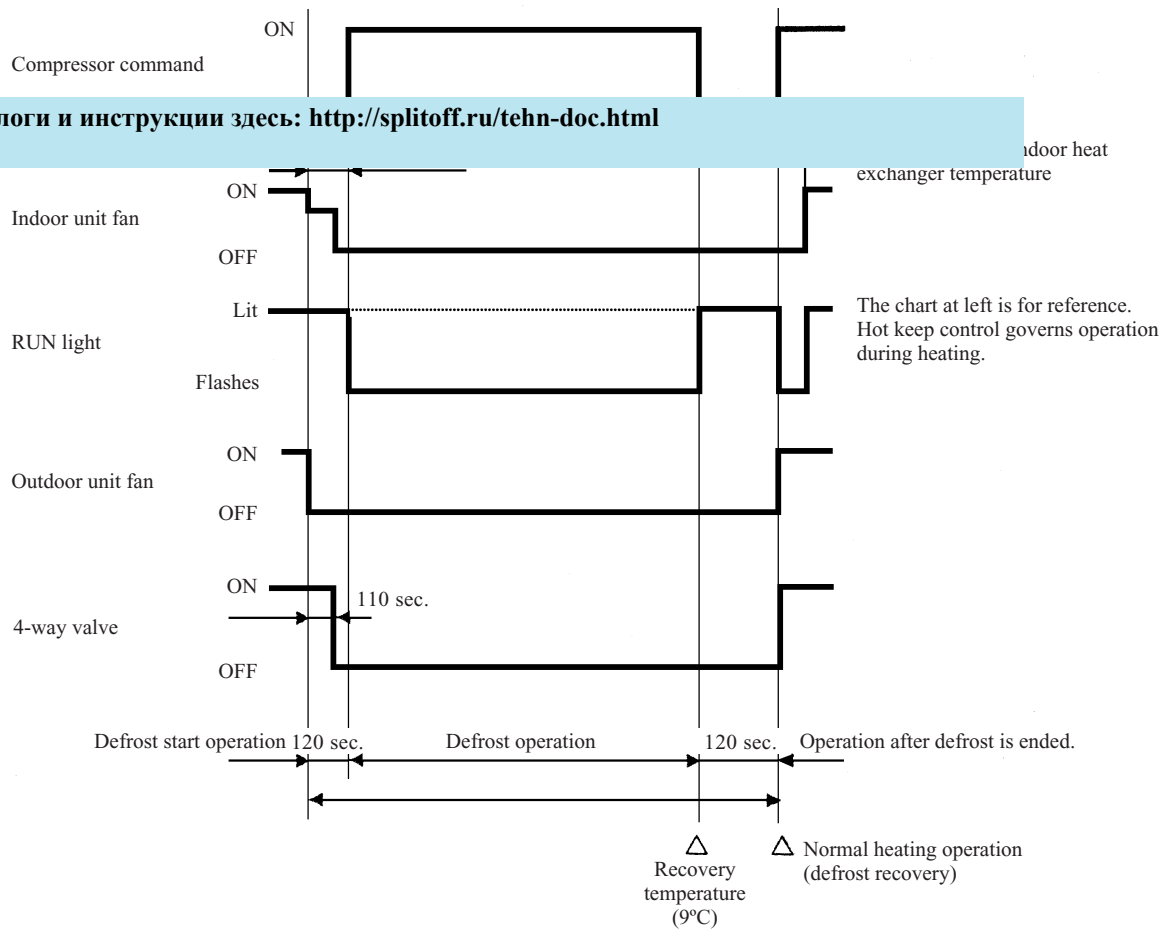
ON

Compressor command

логи и инструкции здесь: http://splitoff.ru/tehn-doc.html

ndoor heat exchanger temperature

ON

Indoor unit fan

OFF

Lit

RUN light

Flashes

The chart at left is for reference. Hot keep control governs operation during heating.

ON

Outdoor unit fan

OFF

ON

110 sec.

4-way valve

OFF

Defrost start operation 120 sec.

Defrost operation

120 sec.

Operation after defrost is ended.

Recovery temperature (9ºC)

Normal heating operation (defrost recovery)